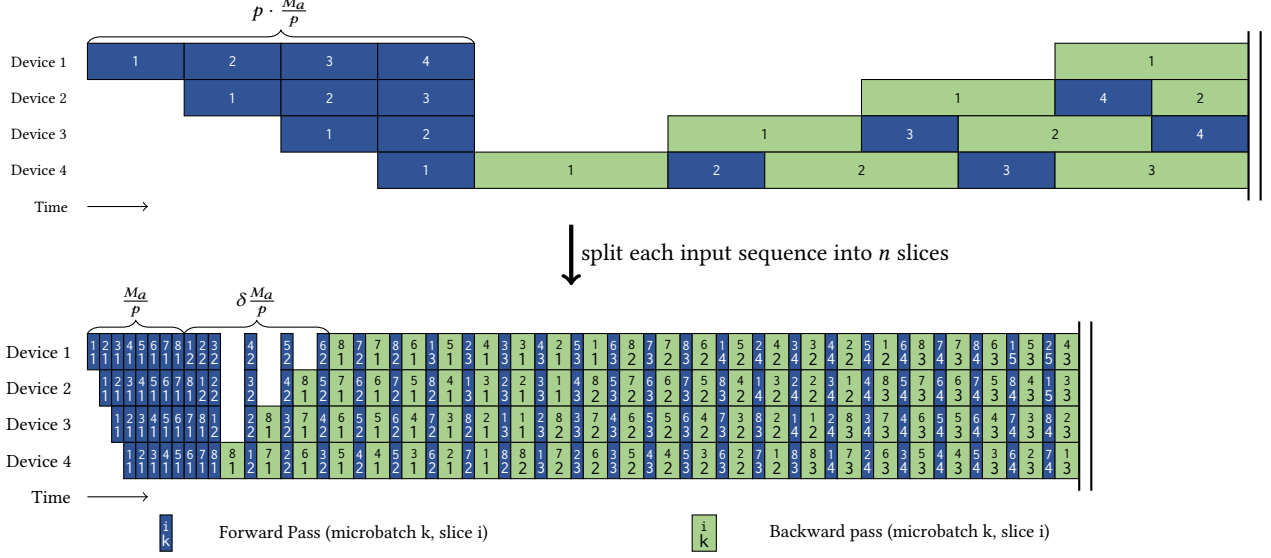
$p \cdot \frac{M_a}{p}$

Device 1
Device 2
Device 3
Device 4
Time

1 2 3 4 1
1 2 3 1 4 2
1 2 1 2 4
1 1 2 2 3 3

split each input sequence into $n$ slices

$\frac{M_a}{p}$

$\delta \frac{M_a}{p}$

Device 1
Device 2
Device 3
Device 4
Time

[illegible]

$\frac{i}{k}$ Forward Pass (microbatch k, slice i)

$\frac{i}{k}$ Backward pass (microbatch k, slice i)